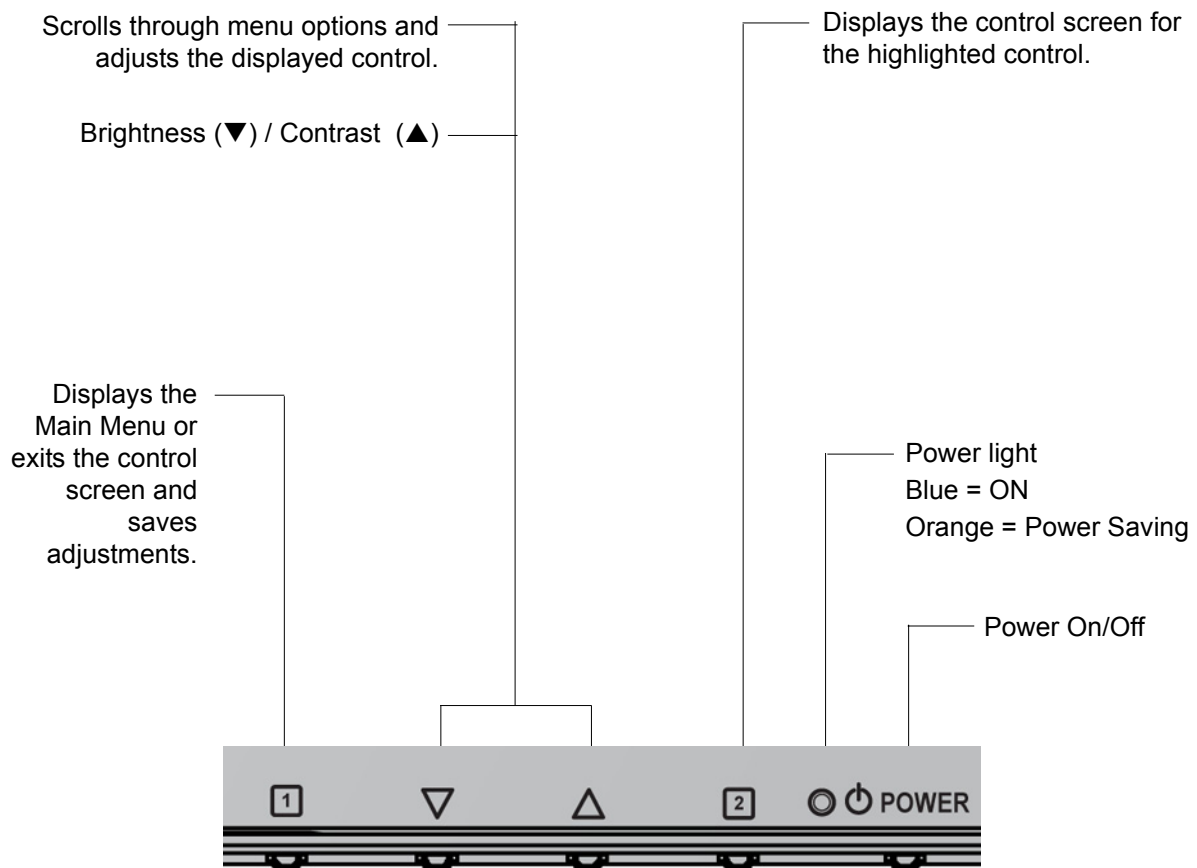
Scrolls through menu options and adjusts the displayed control.

Brightness (▼) / Contrast (▲)

Displays the control screen for the highlighted control.

Displays the Main Menu or exits the control screen and saves adjustments.

Power light
Blue = ON
Orange = Power Saving

Power On/Off

1 ▽ △ 2 POWER